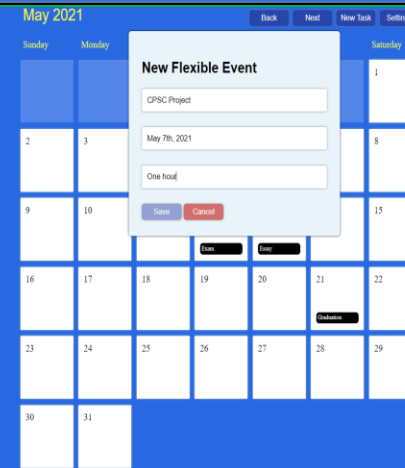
May 2021

Back Next New Task Settin

Sunday Monday Saturday

New Flexible Event

CPSC Project

May 7th, 2021

One hour

Save Cancel

1

2 3 8

9 10 15

Exam Essay

16 17 18 19 20 21 22

Graduation

23 24 25 26 27 28 29

30 31